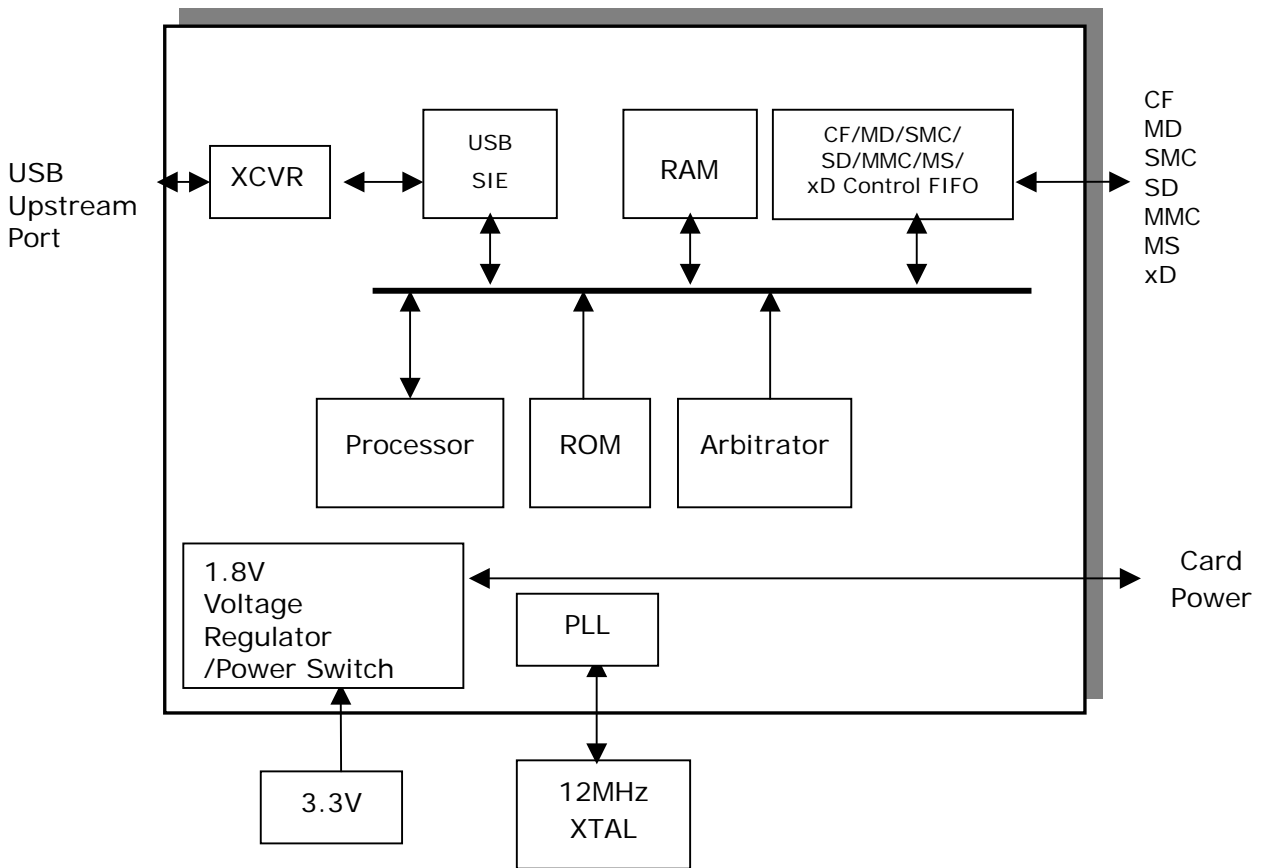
USB
Upstream
Port

XCVR

USB
SIE

RAM

CF/MD/SMC/
SD/MMC/MS/
xD Control FIFO

CF
MD
SMC
SD
MMC
MS
xD

Processor

ROM

Arbitrator

1.8V
Voltage
Regulator
/Power Switch

Card
Power

PLL

3.3V

12MHz
XTAL